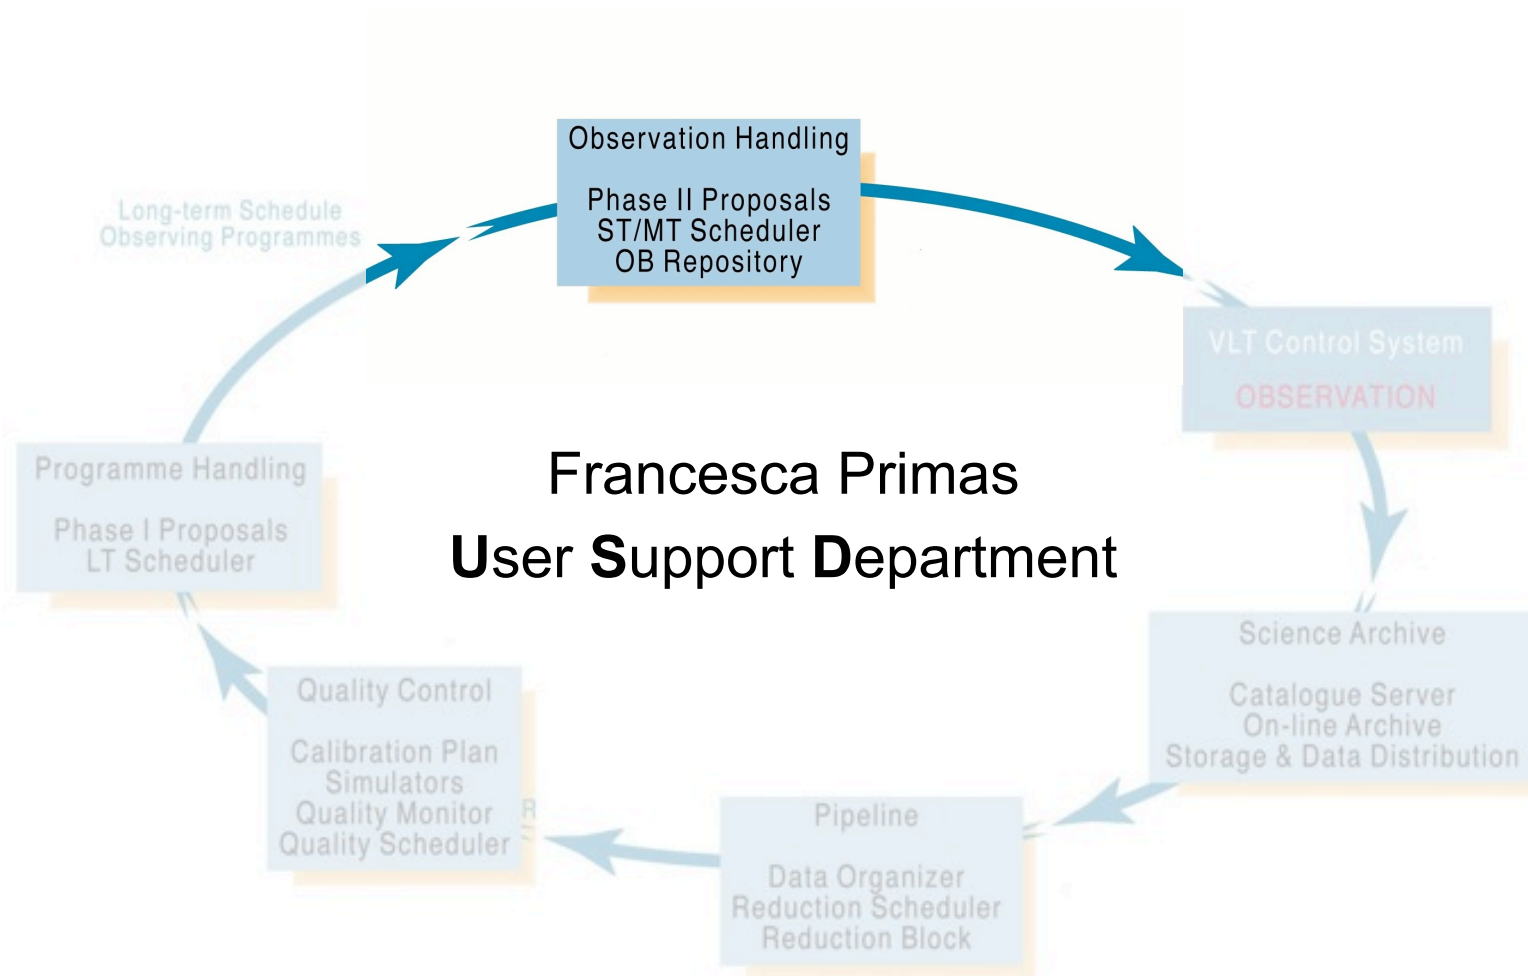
Observation Handling

Phase II Proposals
ST/MT Scheduler
OB Repository

Long-term Schedule
Observing Programmes

VLT Control System
OBSERVATION

Francesca Primas
User Support Department

Programme Handling

Phase I Proposals
LT Scheduler

Science Archive

Catalogue Server
On-line Archive
Storage & Data Distribution

Quality Control

Calibration Plan
Simulators
Quality Monitor
Quality Scheduler

Pipeline

Data Organizer
Reduction Scheduler
Reduction Block